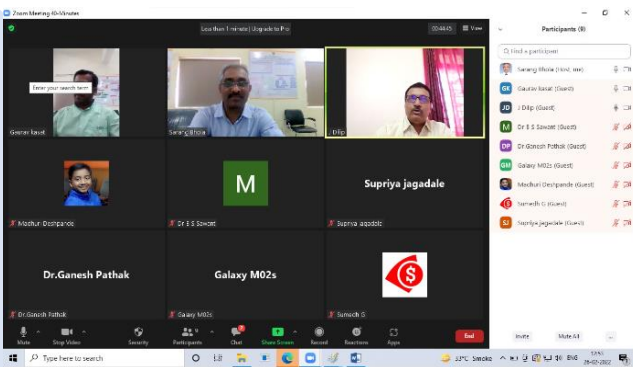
Zoom Meeting 40-Minutes

Less than 1 minute | Upgrade to Pro

00:44:45

View

Enter your search term

Gaurav Kasat

Sarang Bhola

J Dilip

M

Madhuri Deshpande

Dr S S Sawant

Supriya jagadale

Supriya jagadale

Dr.Ganesh Pathak

Galaxy M02s

Dr.Ganesh Pathak

Galaxy M02s

Sumedh G

Mute

Stop Video

Security

Participants 9

Chat

Share Screen

Record

Reactions

Apps

End

Participants (9)

Find a participant

Sarang Bhola (Host, me)

GK Gaurav Kasat (Guest)

JD J Dilip (Guest)

M Dr S S Sawant (Guest)

DP Dr.Ganesh Pathak (Guest)

GM Galaxy M02s (Guest)

Madhuri Deshpande (Guest)

Sumedh G (Guest)

SJ Supriya jagadale (Guest)

Invite

Mute All

Type here to search

33°C Smoke

ENG

28-02-2022